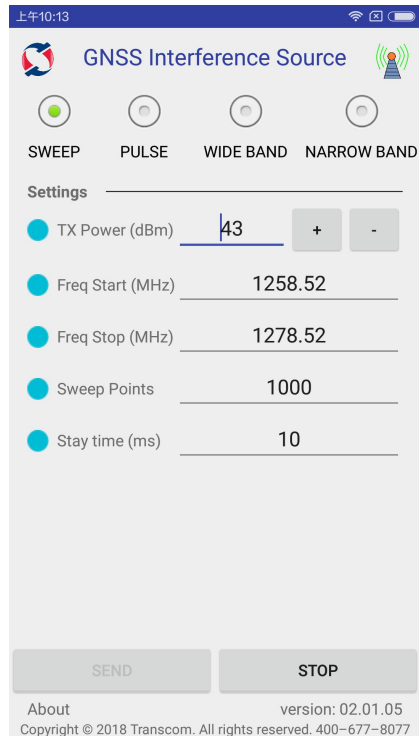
上午10:13

GNSS Interference Source

SWEEP
PULSE
WIDE BAND
NARROW BAND

Settings

TX Power (dBm) 43 + -

Freq Start (MHz) 1258.52

Freq Stop (MHz) 1278.52

Sweep Points 1000

Stay time (ms) 10

SEND
STOP

About
version: 02.01.05
Copyright © 2018 Transcom. All rights reserved. 400−677−8077